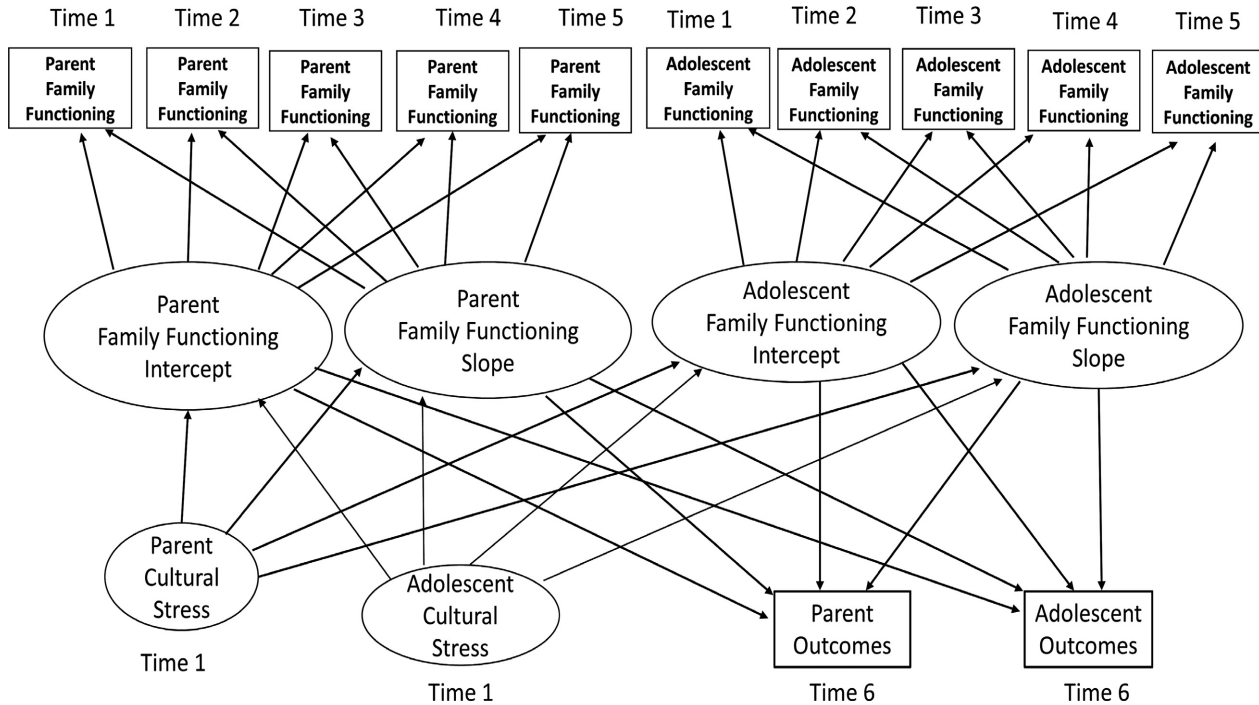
Time 1
Parent Family Functioning

Time 2
Parent Family Functioning

Time 3
Parent Family Functioning

Time 4
Parent Family Functioning

Time 5
Parent Family Functioning

Time 1
Adolescent Family Functioning

Time 2
Adolescent Family Functioning

Time 3
Adolescent Family Functioning

Time 4
Adolescent Family Functioning

Time 5
Adolescent Family Functioning

Parent Family Functioning Intercept

Parent Family Functioning Slope

Adolescent Family Functioning Intercept

Adolescent Family Functioning Slope

Parent Cultural Stress
Time 1

Adolescent Cultural Stress
Time 1

Parent Outcomes
Time 6

Adolescent Outcomes
Time 6